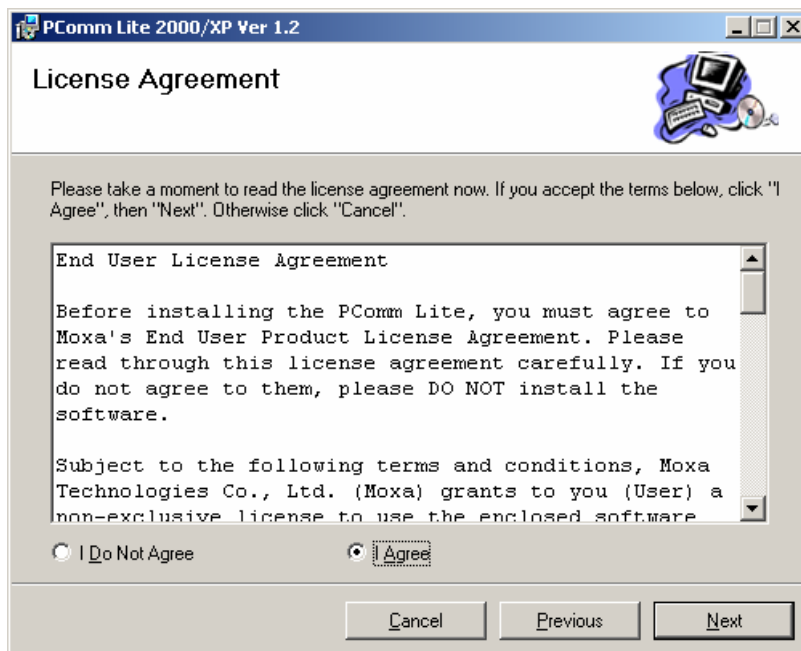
PComm Lite 2000/XP Ver 1.2

License Agreement

Please take a moment to read the license agreement now. If you accept the terms below, click "I Agree", then "Next". Otherwise click "Cancel".

End User License Agreement

Before installing the PComm Lite, you must agree to Moxa's End User Product License Agreement. Please read through this license agreement carefully. If you do not agree to them, please DO NOT install the software.

Subject to the following terms and conditions, Moxa Technologies Co., Ltd. (Moxa) grants to you (User) a non-exclusive license to use the enclosed software

I Do Not Agree

I Agree

Cancel

Previous

Next